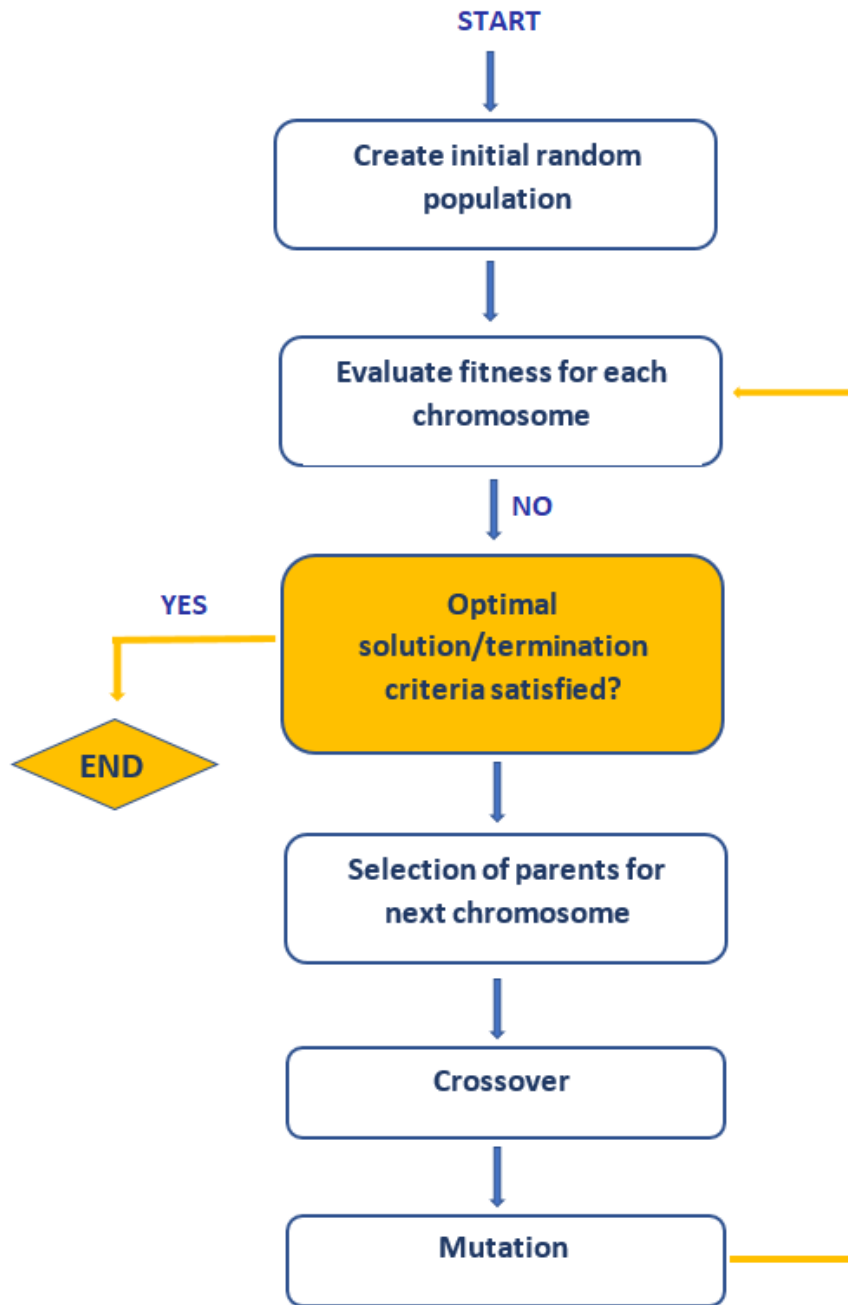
START

Create initial random population

Evaluate fitness for each chromosome

NO

YES

Optimal solution/termination criteria satisfied?

END

Selection of parents for next chromosome

Crossover

Mutation